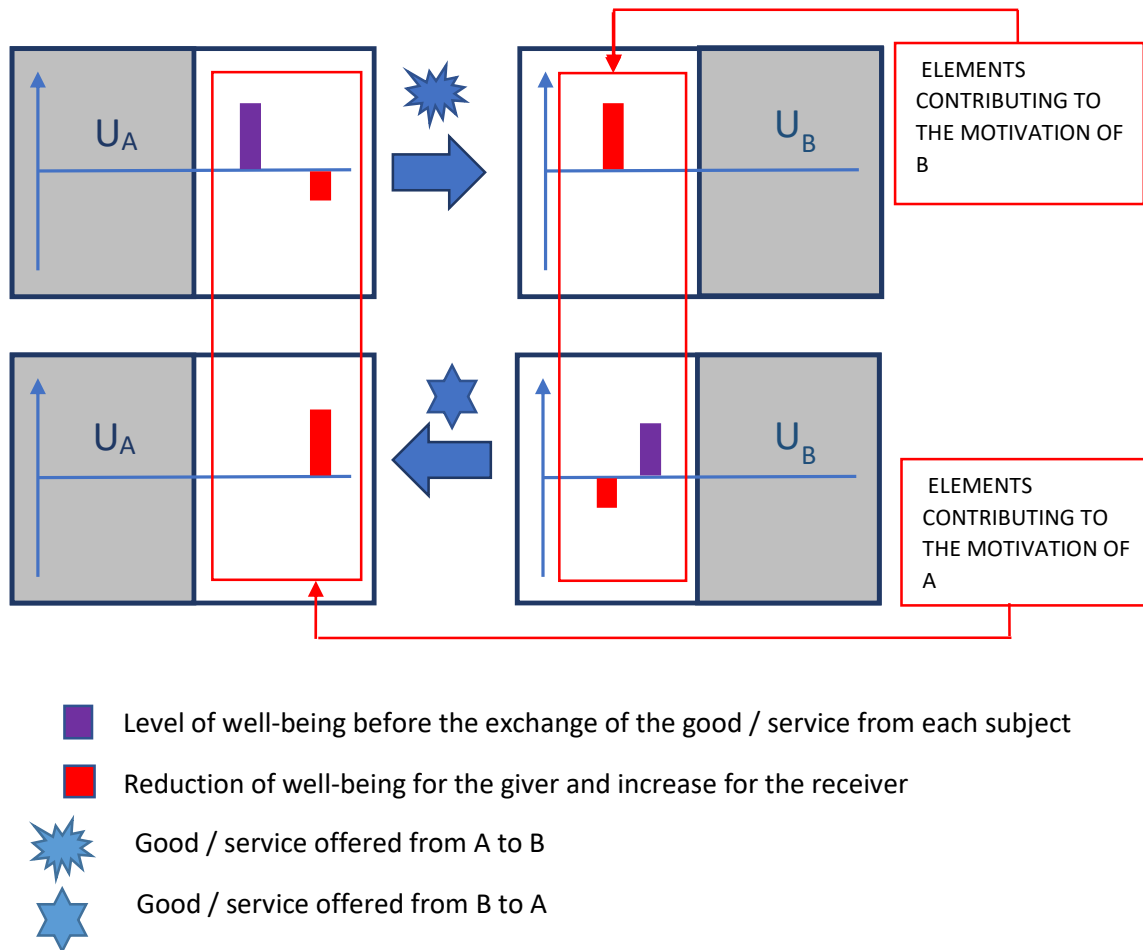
$U_A$

$U_B$

ELEMENTS CONTRIBUTING TO THE MOTIVATION OF B

$U_A$

$U_B$

ELEMENTS CONTRIBUTING TO THE MOTIVATION OF A

Level of well-being before the exchange of the good / service from each subject

Reduction of well-being for the giver and increase for the receiver

Good / service offered from A to B

Good / service offered from B to A